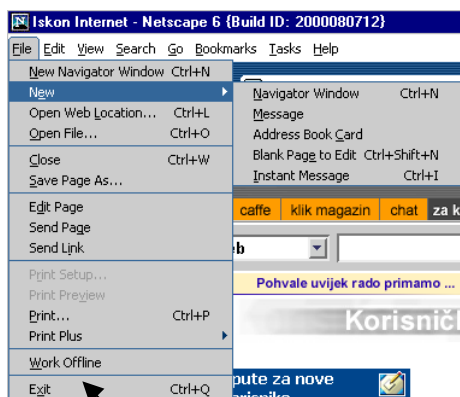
Iskon Internet - Netscape 6 {Build ID: 2000080712}

File Edit View Search Go Bookmarks Tasks Help

New Navigator Window Ctrl+N
New
Open Web Location... Ctrl+L
Open File... Ctrl+O
Close Ctrl+W
Save Page As...
Edit Page
Send Page
Send Link
Print Setup...
Print Preview
Print... Ctrl+P
Print Plus
Work Offline
Exit Ctrl+Q

Navigator Window Ctrl+N
Message
Address Book Card
Blank Page to Edit Ctrl+Shift+N
Instant Message Ctrl+I

caffe klik magazin chat za k

eb

Pohvale uvijek rado primamo ...

Korisnič

pute za nove
risnika